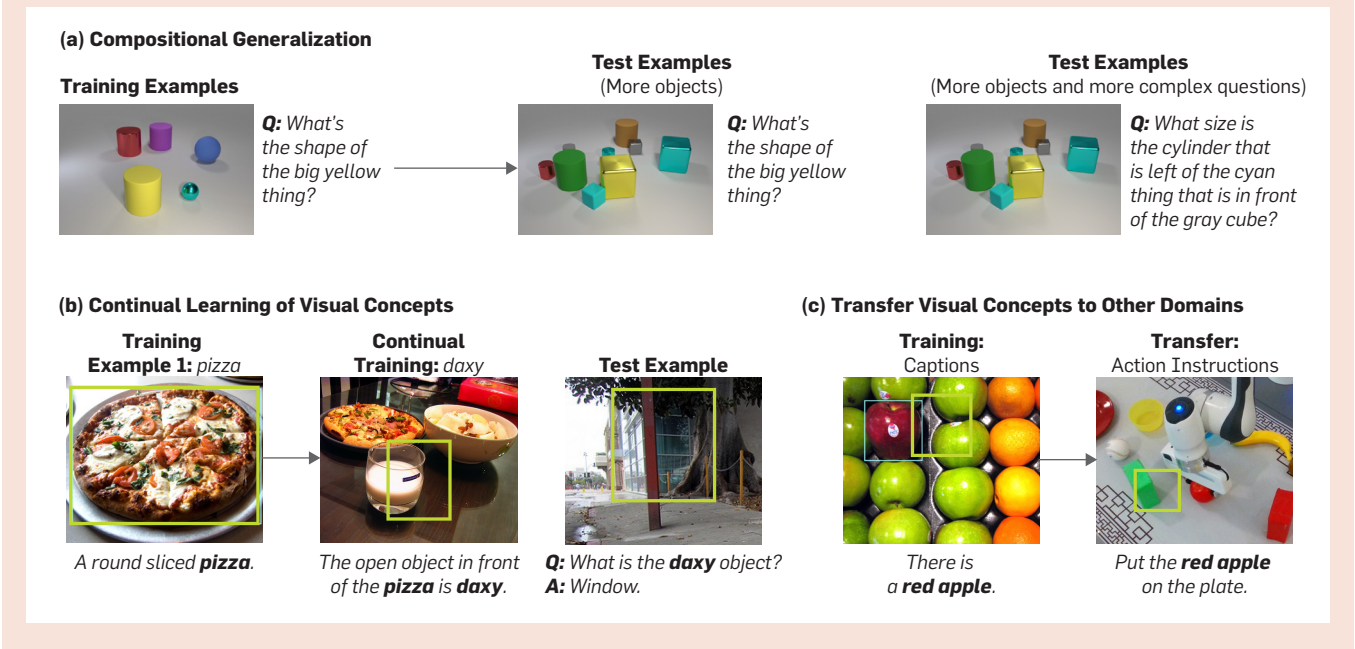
(a) Compositional Generalization

Training Examples

Q: What's the shape of the big yellow thing?

Test Examples
(More objects)

Q: What's the shape of the big yellow thing?

Test Examples
(More objects and more complex questions)

Q: What size is the cylinder that is left of the cyan thing that is in front of the gray cube?

(b) Continual Learning of Visual Concepts

Training Example 1: pizza

A round sliced pizza.

Continual Training: daxy

The open object in front of the pizza is daxy.

Test Example

Q: What is the daxy object?
A: Window.

(c) Transfer Visual Concepts to Other Domains

Training:
Captions

There is a red apple.

Transfer:
Action Instructions

Put the red apple on the plate.